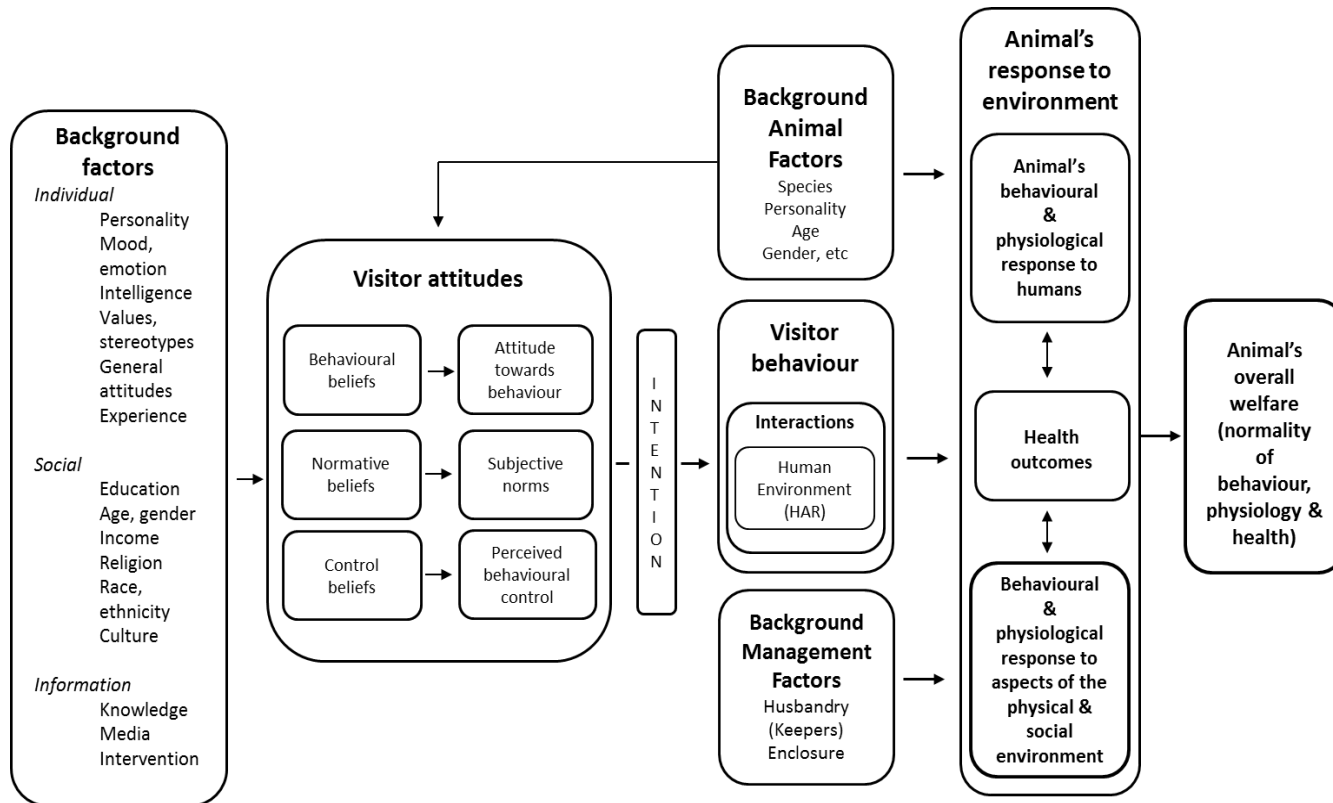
Background factors

Individual
Personality
Mood, emotion
Intelligence
Values, stereotypes
General attitudes
Experience

Social
Education
Age, gender
Income
Religion
Race, ethnicity
Culture

Information
Knowledge
Media
Intervention

Visitor attitudes

Behavioural beliefs
Attitude towards behaviour
Normative beliefs
Subjective norms
Control beliefs
Perceived behavioural control

INTENTION

Background Animal Factors
Species
Personality
Age
Gender, etc

Visitor behaviour
Interactions
Human Environment (HAR)

Background Management Factors
Husbandry (Keepers)
Enclosure

Animal's response to environment

Animal's behavioural & physiological response to humans

Health outcomes

Behavioural & physiological response to aspects of the physical & social environment

Animal's overall welfare (normality of behaviour, physiology & health)